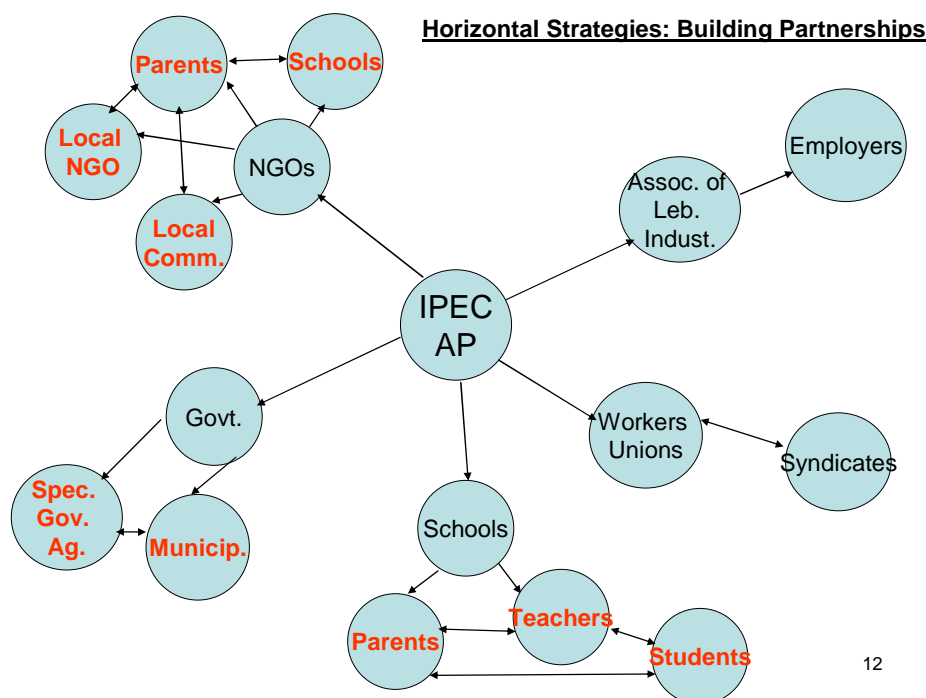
Horizontal Strategies: Building Partnerships

Parents

Schools

Local NGO

NGOs

Local Comm.

Employers

Assoc. of Leb. Indust.

IPEC AP

Govt.

Workers Unions

Syndicates

Spec. Gov. Ag.

Municip.

Schools

Parents

Teachers

Students

12